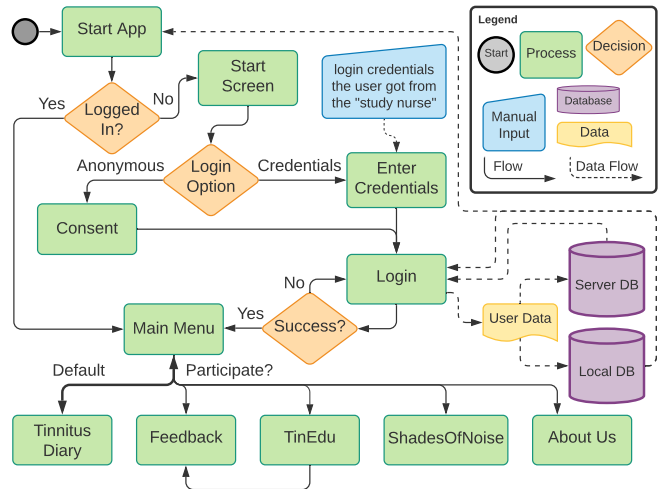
Start App

Logged In?

Yes

No

Start Screen

login credentials the user got from the "study nurse"

Login Option

Anonymous

Credentials

Enter Credentials

Consent

Login

No

Success?

Yes

Main Menu

User Data

Server DB

Local DB

Default

Participate?

Tinnitus Diary

Feedback

TinEdu

ShadesOfNoise

About Us

Legend

Start

Process

Decision

Manual Input

Database

Data

Flow

Data Flow